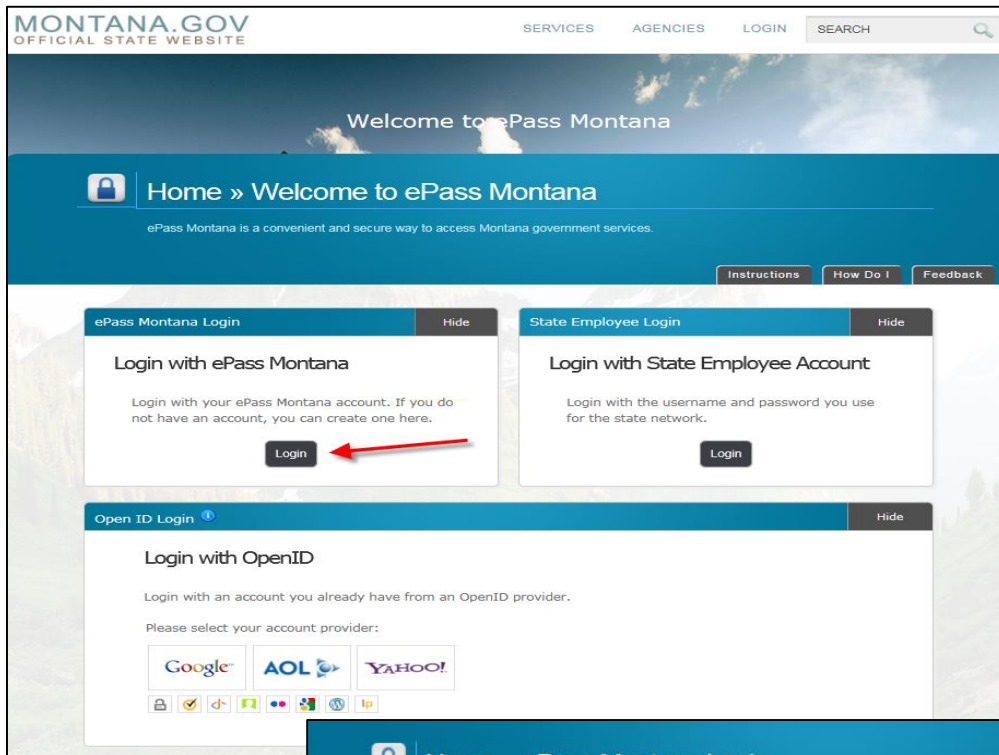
MONTANA.GOV
OFFICIAL STATE WEBSITE

SERVICES AGENCIES LOGIN SEARCH

Welcome to ePass Montana

Home » Welcome to ePass Montana

ePass Montana is a convenient and secure way to access Montana government services.

Instructions How Do I Feedback

ePass Montana Login Hide

Login with ePass Montana

Login with your ePass Montana account. If you do not have an account, you can create one here.

Login

State Employee Login Hide

Login with State Employee Account

Login with the username and password you use for the state network.

Login

Open ID Login Hide

Login with OpenID

Login with an account you already have from an OpenID provider.

Please select your account provider:

Google AOL YAHOO!

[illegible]